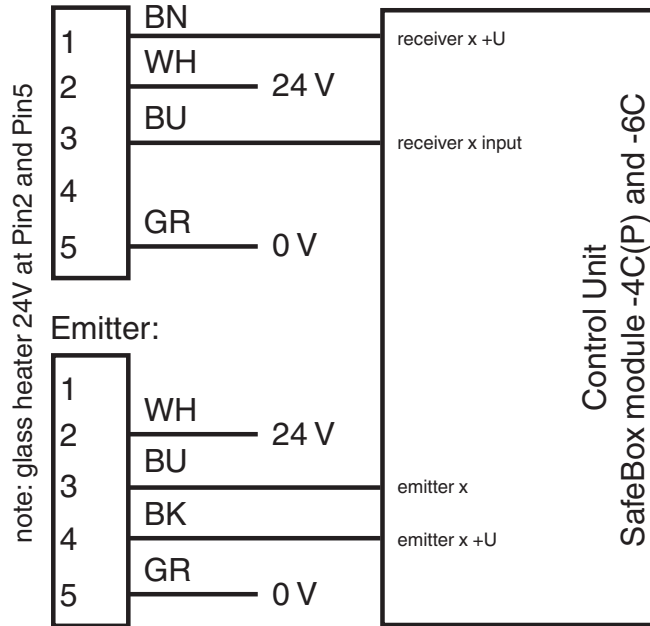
note: glass heater 24V at Pin2 and Pin5

1
2
3
4
5

BN
WH
24 V
BU
GR
0 V

receiver x +U
receiver x input

Emitter:

1
2
3
4
5

WH
24 V
BU
BK
GR
0 V

emitter x
emitter x +U

Control Unit
SafeBox module -4C(P) and -6C